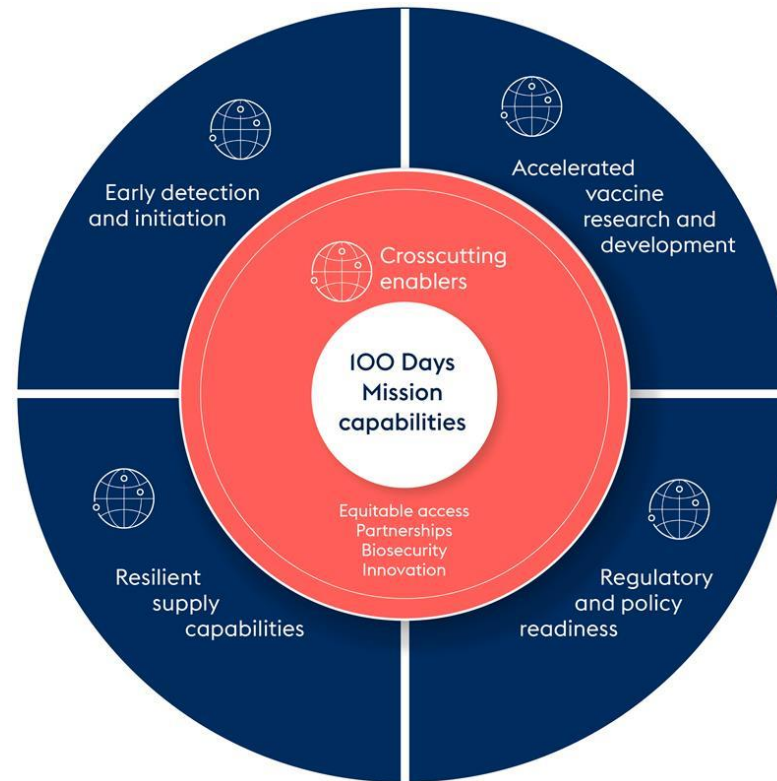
Early detection and initiation

Accelerated vaccine research and development

Crosscutting enablers

100 Days Mission capabilities

Equitable access
Partnerships
Biosecurity
Innovation

Resilient supply capabilities

Regulatory and policy readiness